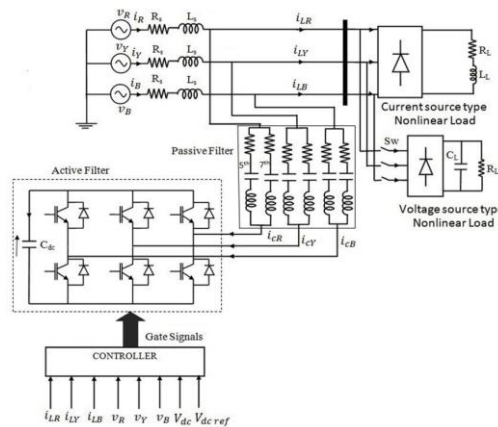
$v_R$ $i_R$ $R_s$ $L_s$ $i_{LR}$
$v_Y$ $i_Y$ $R_s$ $L_s$ $i_{LY}$
$i_B$ $R_s$ $L_s$ $i_{LB}$
$v_B$

$R_L$
$L_L$
Current source type Nonlinear Load

Passive Filter
$5^{th}$ $7^{th}$

Sw
$C_L$ $R_L$
Voltage source typ Nonlinear Load

Active Filter
$C_{dc}$
$i_{cR}$ $i_{cY}$ $i_{cB}$

Gate Signals
CONTROLLER

$i_{LR}$ $i_{LY}$ $i_{LB}$ $v_R$ $v_Y$ $v_B$ $V_{dc}$ $V_{dc\,ref}$